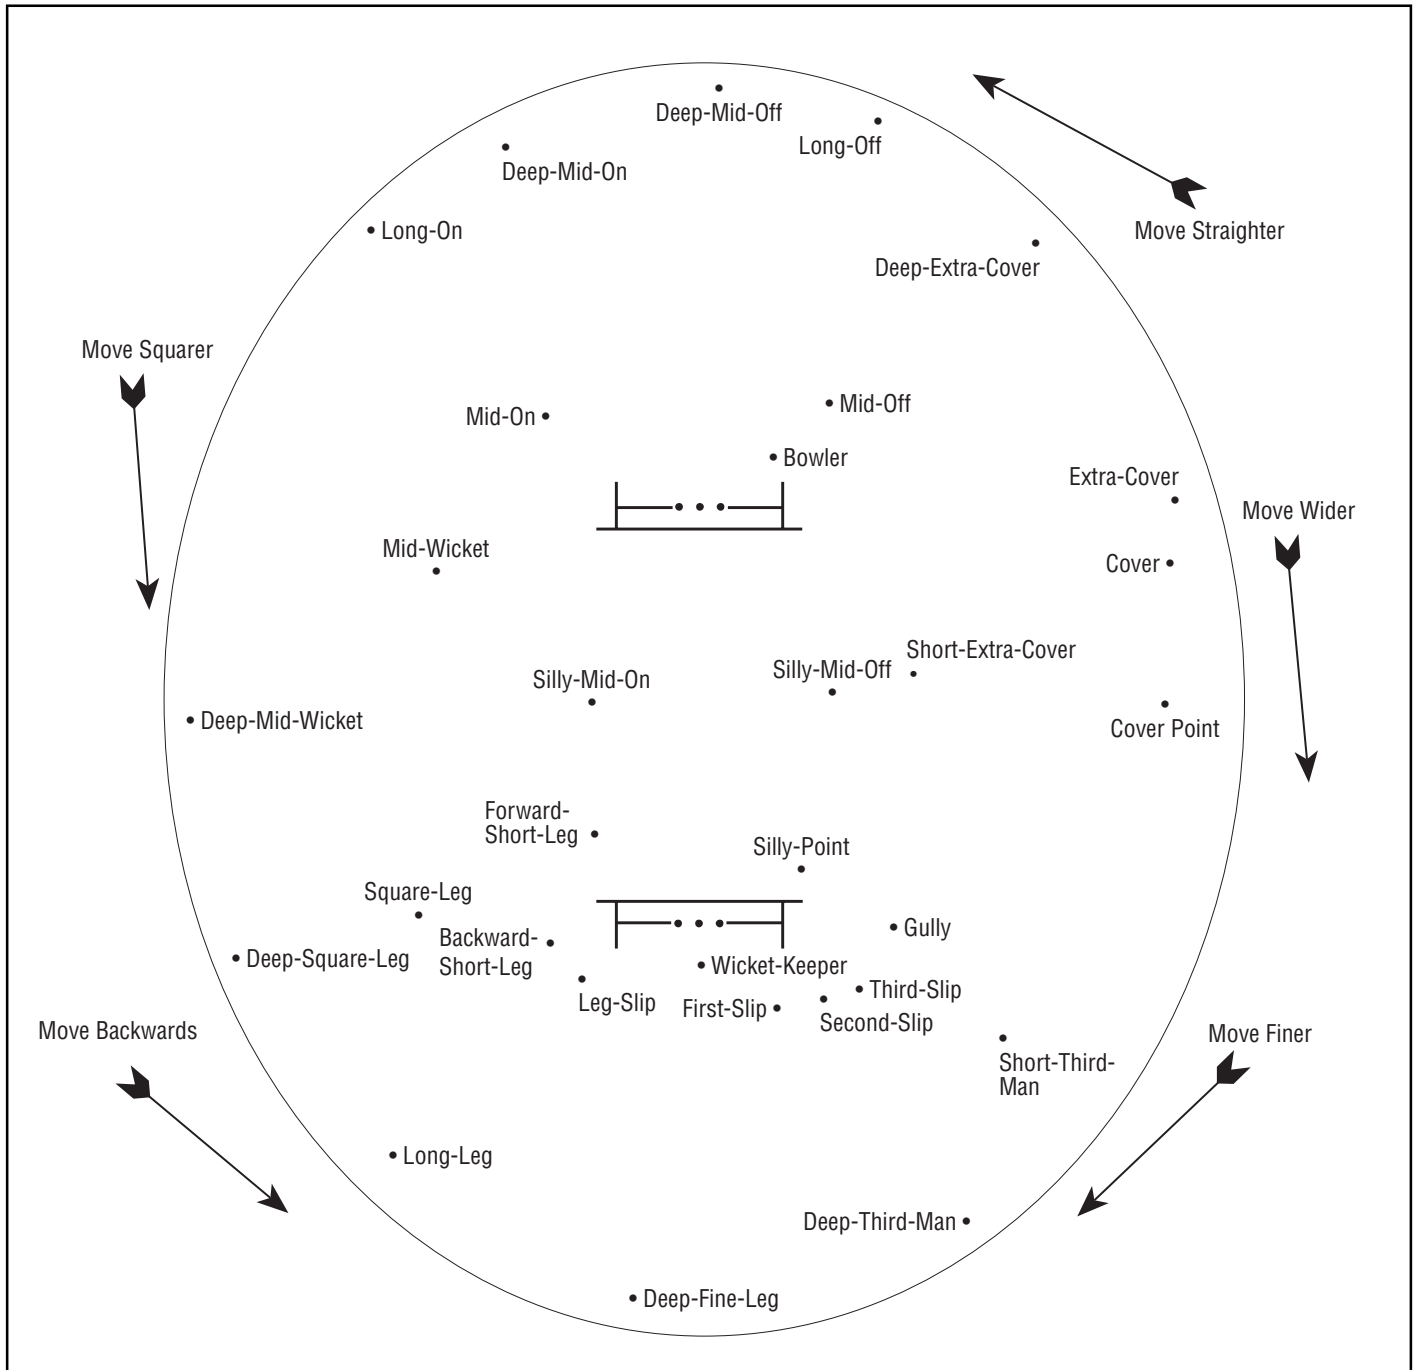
Deep-Mid-Off

Long-Off

Deep-Mid-On

Move Straighter

Long-On

Deep-Extra-Cover

Move Squarer

Mid-On

Mid-Off

Bowler

Extra-Cover

Move Wider

Mid-Wicket

Cover

Short-Extra-Cover

Silly-Mid-Off

Silly-Mid-On

Deep-Mid-Wicket

Cover Point

Forward-Short-Leg

Silly-Point

Square-Leg

Gully

Backward-Short-Leg

Deep-Square-Leg

Wicket-Keeper

Third-Slip

Leg-Slip

First-Slip

Second-Slip

Move Backwards

Move Finer

Short-Third-Man

Long-Leg

Deep-Third-Man

Deep-Fine-Leg